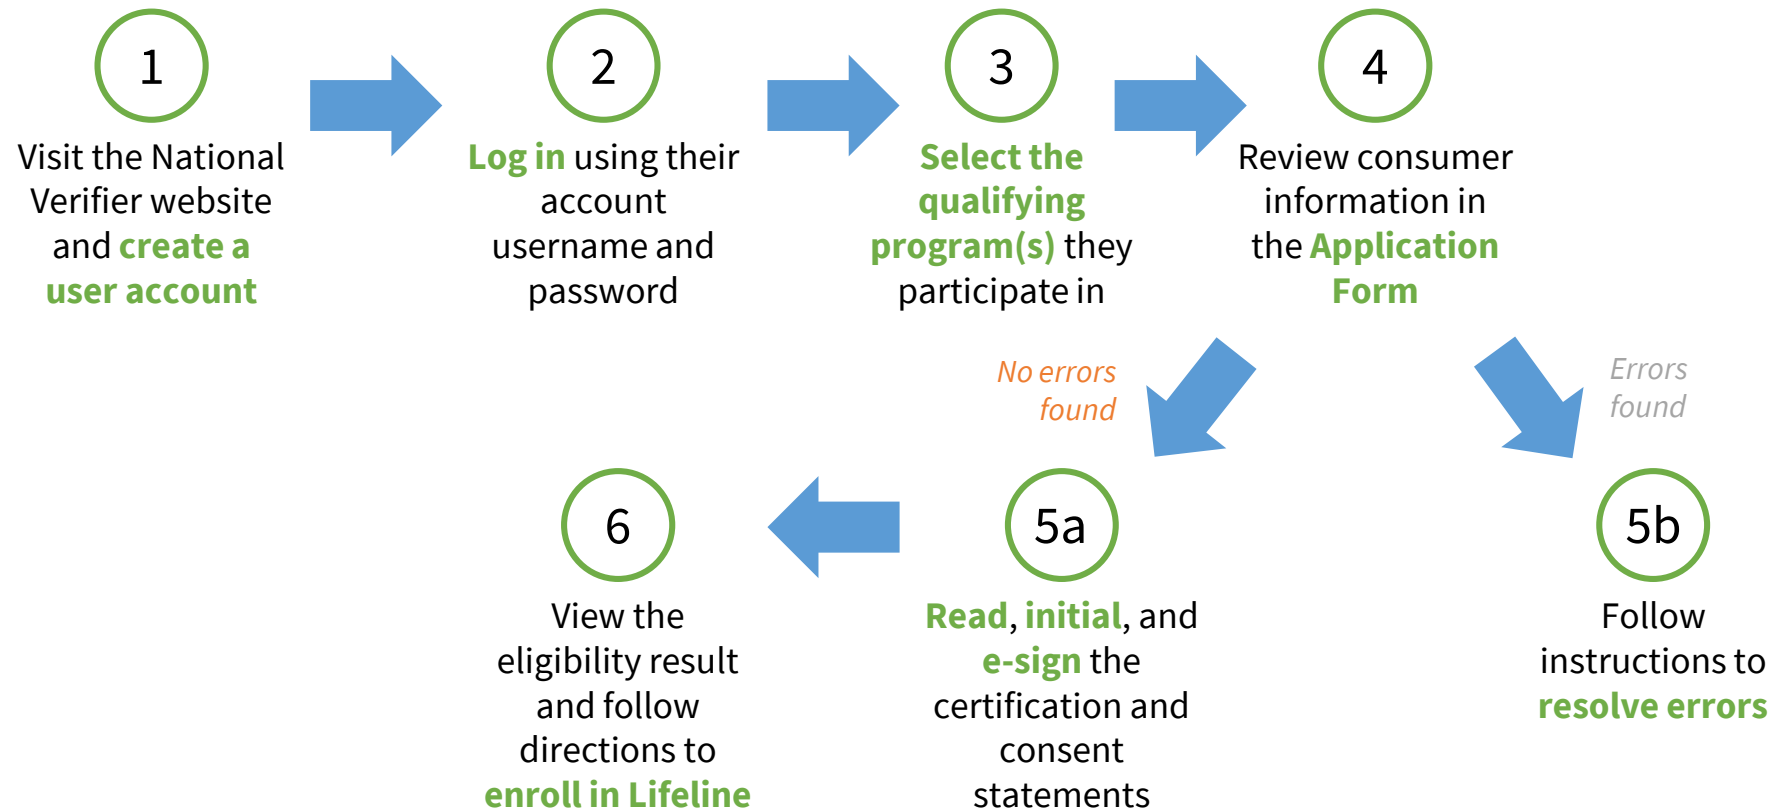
1

Visit the National Verifier website and create a user account

2

Log in using their account username and password

3

Select the qualifying program(s) they participate in

4

Review consumer information in the Application Form

No errors found

Errors found

6

View the eligibility result and follow directions to enroll in Lifeline

5a

Read, initial, and e-sign the certification and consent statements

5b

Follow instructions to resolve errors